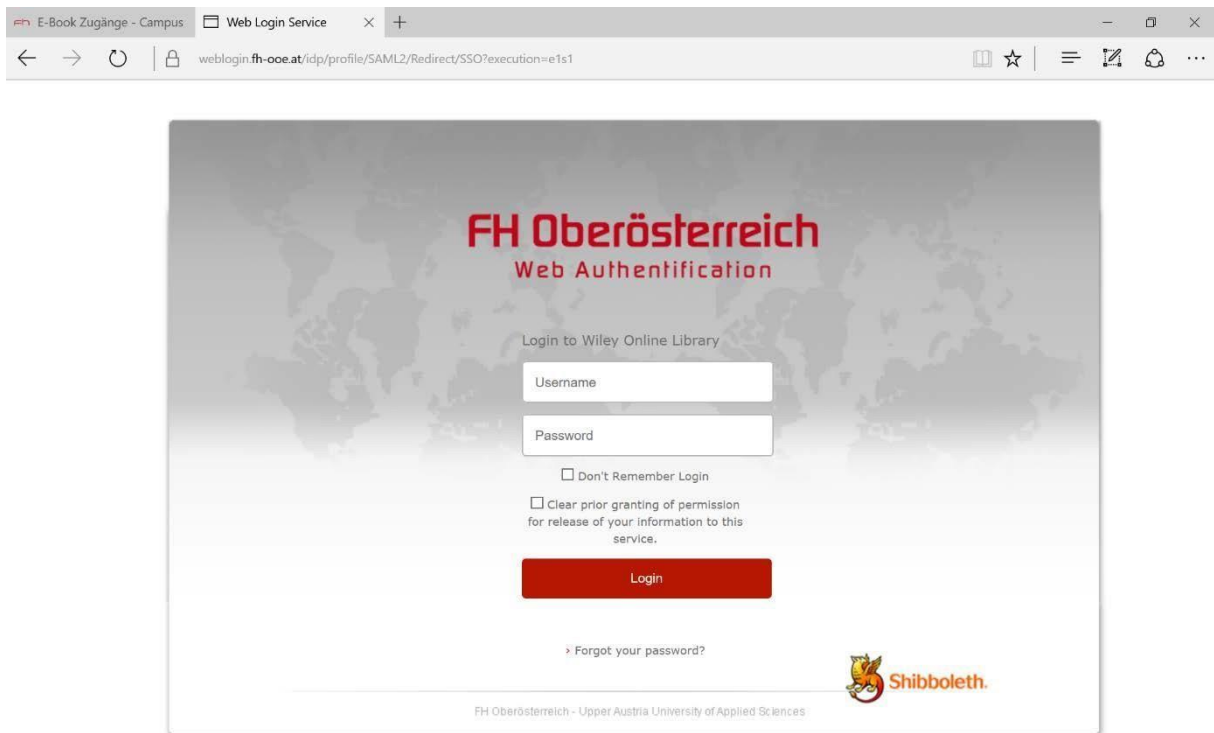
fh E-Book Zugänge - Campus
Web Login Service

weblogin.fh-ooe.at/idp/profile/SAML2/Redirect/SSO?execution=e1s1

FH Oberösterreich
Web Authentification

Login to Wiley Online Library

Username

Password

Don't Remember Login

Clear prior granting of permission for release of your information to this service.

Login

› Forgot your password?

Shibboleth.

FH Oberösterreich - Upper Austria University of Applied Sciences